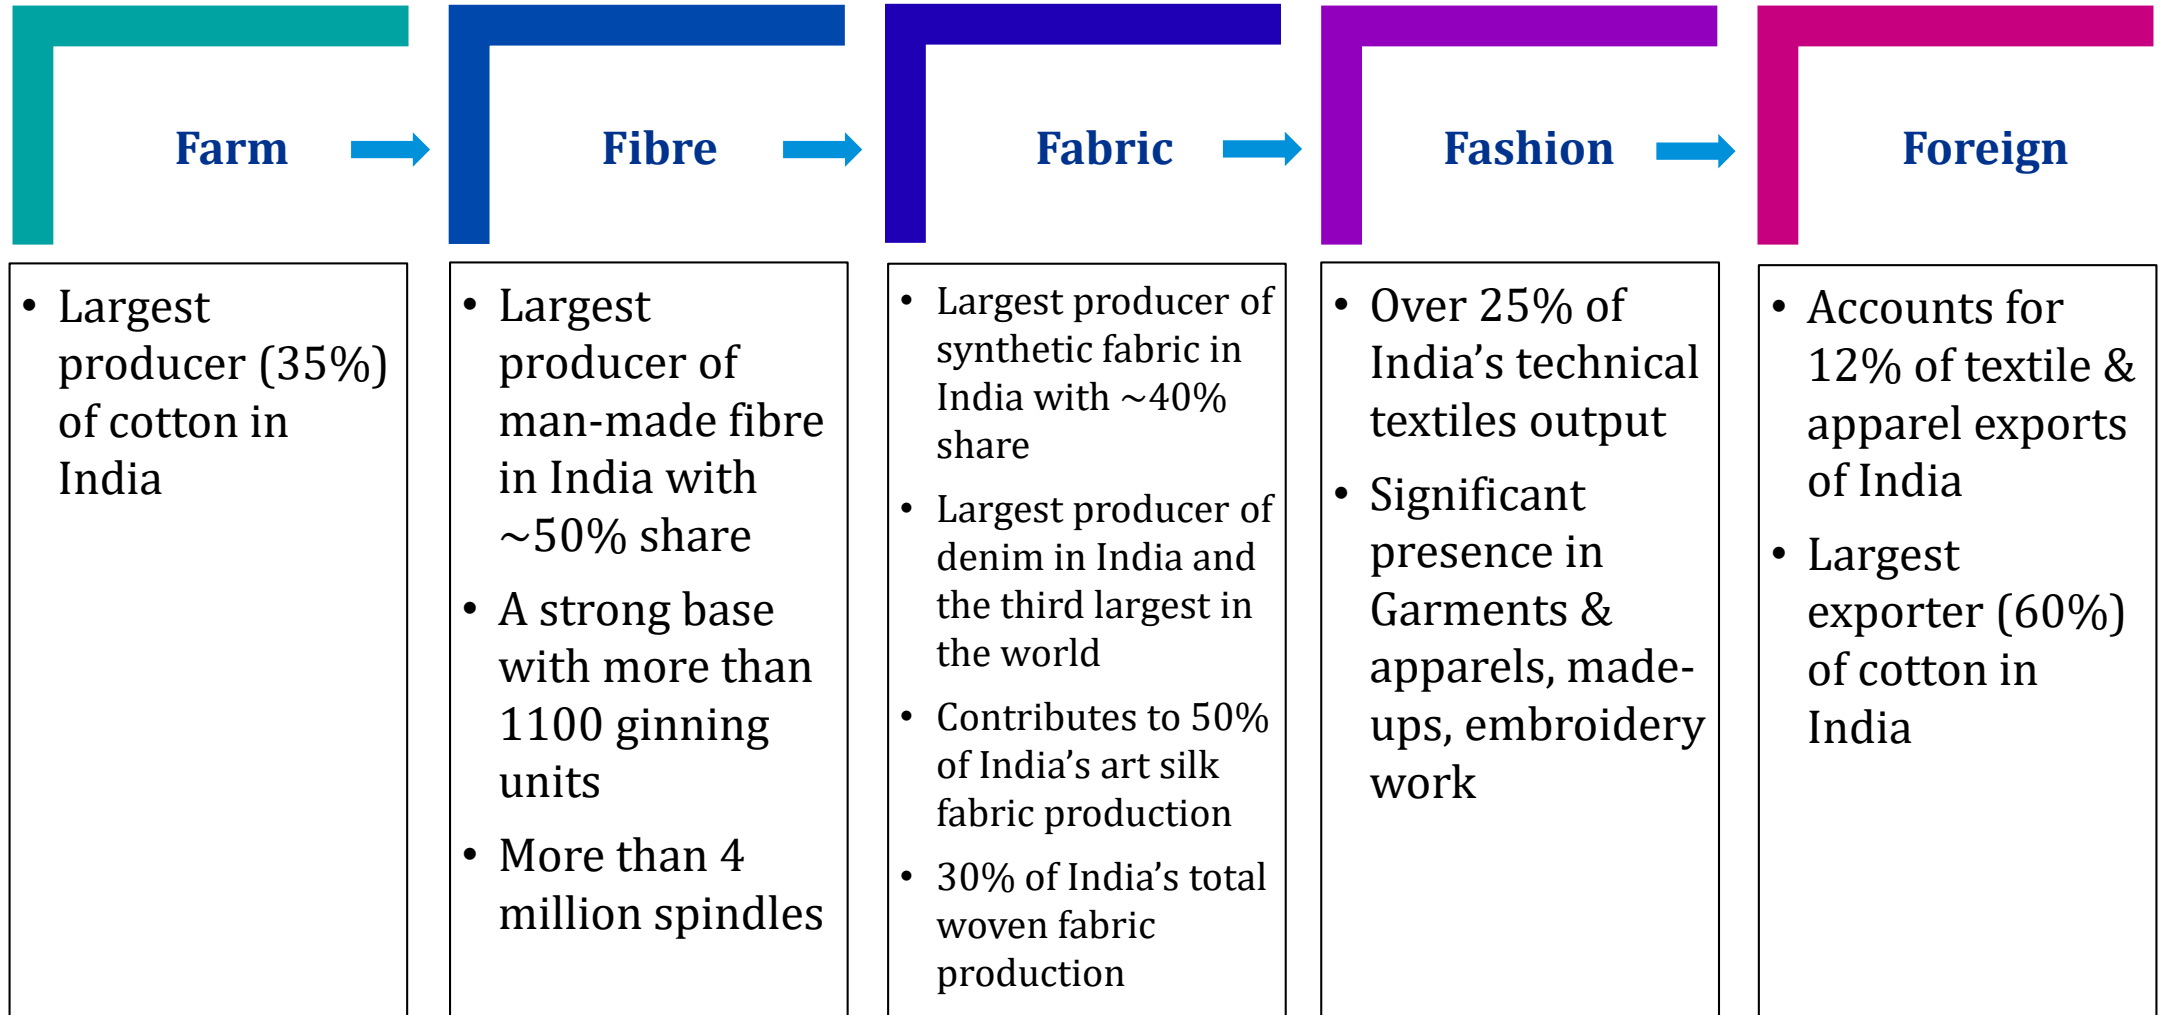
Farm

Fibre

Fabric

Fashion

Foreign

• Largest producer (35%) of cotton in India

• Largest producer of man-made fibre in India with ~50% share
• A strong base with more than 1100 ginning units
• More than 4 million spindles

• Largest producer of synthetic fabric in India with ~40% share
• Largest producer of denim in India and the third largest in the world
• Contributes to 50% of India's art silk fabric production
• 30% of India's total woven fabric production

• Over 25% of India's technical textiles output
• Significant presence in Garments & apparels, made-ups, embroidery work

• Accounts for 12% of textile & apparel exports of India
• Largest exporter (60%) of cotton in India